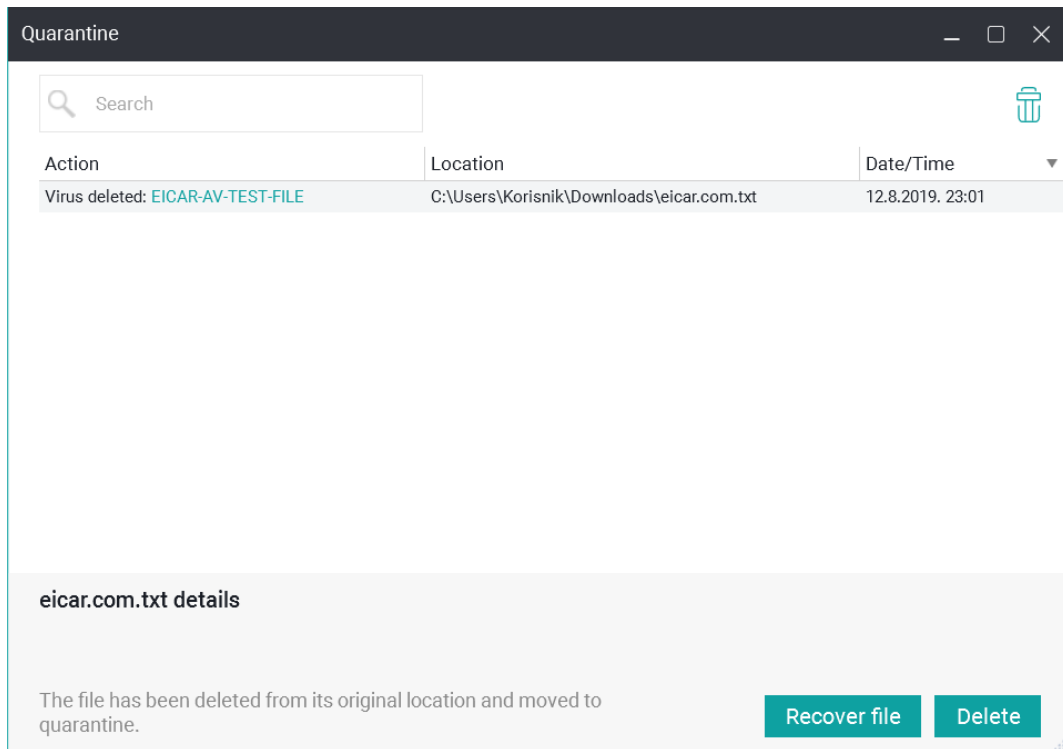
Quarantine

Search

| Action | Location | Date/Time |
|---|---|---|
| Virus deleted: EICAR-AV-TEST-FILE | C:\Users\Korisnik\Downloads\eicar.com.txt | 12.8.2019. 23:01 |

eicar.com.txt details

The file has been deleted from its original location and moved to quarantine.

Recover file

Delete